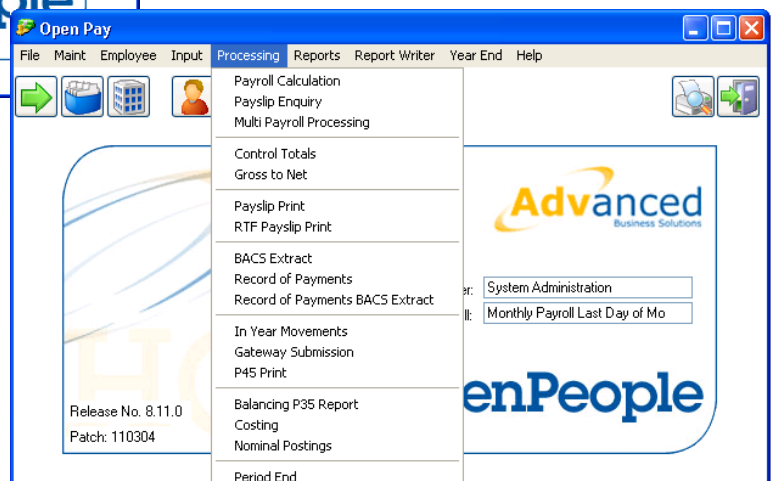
Open Pay

File Maint Employee Input Processing Reports Report Writer Year End Help

Payroll Calculation
Payslip Enquiry
Multi Payroll Processing

Control Totals
Gross to Net

Payslip Print
RTF Payslip Print

BACS Extract
Record of Payments
Record of Payments BACS Extract

In Year Movements
Gateway Submission
P45 Print

Balancing P35 Report
Costing
Nominal Postings

Period End

Advanced
Business Solutions

er: System Administration
ll: Monthly Payroll Last Day of Mo

enPeople

Release No. 8.11.0
Patch: 110304